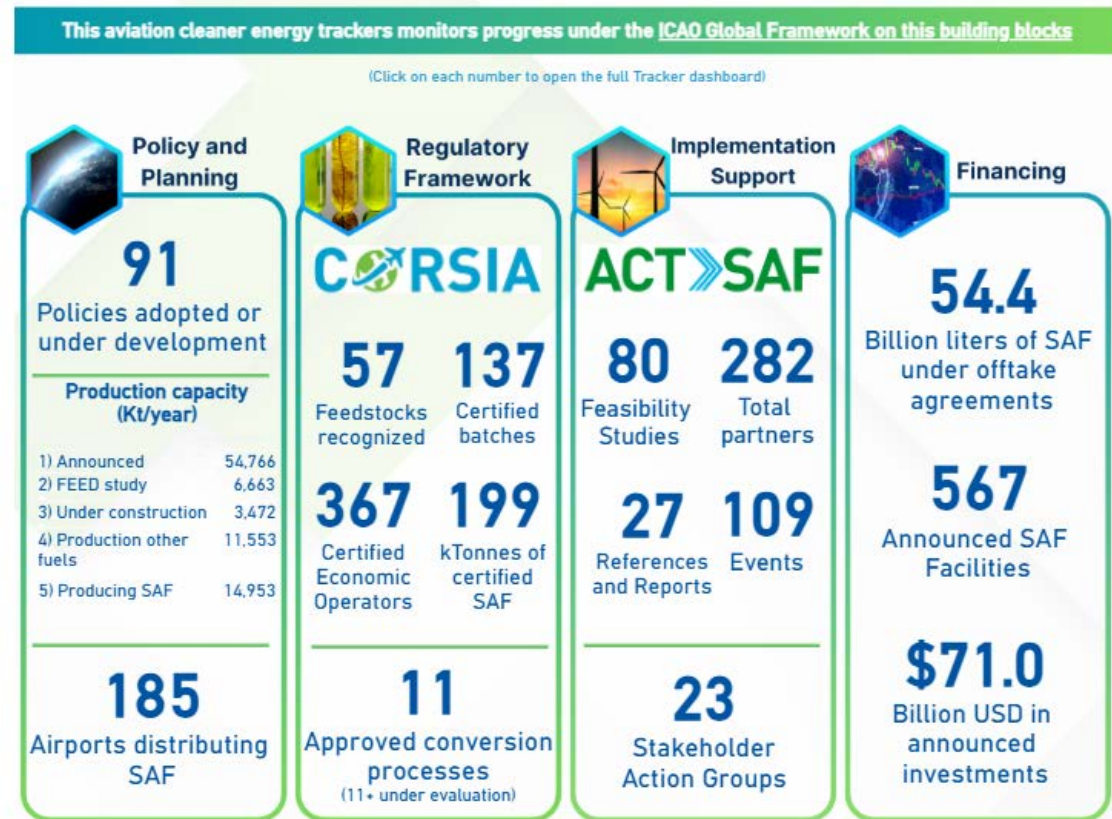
This aviation cleaner energy trackers monitors progress under the ICAO Global Framework on this building blocks

(Click on each number to open the full Tracker dashboard)

Policy and Planning

91
Policies adopted or under development

Production capacity (Kt/year)

| | |
|---|---|
| 1) Announced | 54,766 |
| 2) FEED study | 6,663 |
| 3) Under construction | 3,472 |
| 4) Production other fuels | 11,553 |
| 5) Producing SAF | 14,953 |

185
Airports distributing SAF

Regulatory Framework

CORSIA

57
Feedstocks recognized

137
Certified batches

367
Certified Economic Operators

199
kTonnes of certified SAF

11
Approved conversion processes
(11+ under evaluation)

Implementation Support

ACT SAF

80
Feasibility Studies

282
Total partners

27
References and Reports

109
Events

23
Stakeholder Action Groups

Financing

54.4
Billion liters of SAF under offtake agreements

567
Announced SAF Facilities

$71.0
Billion USD in announced investments